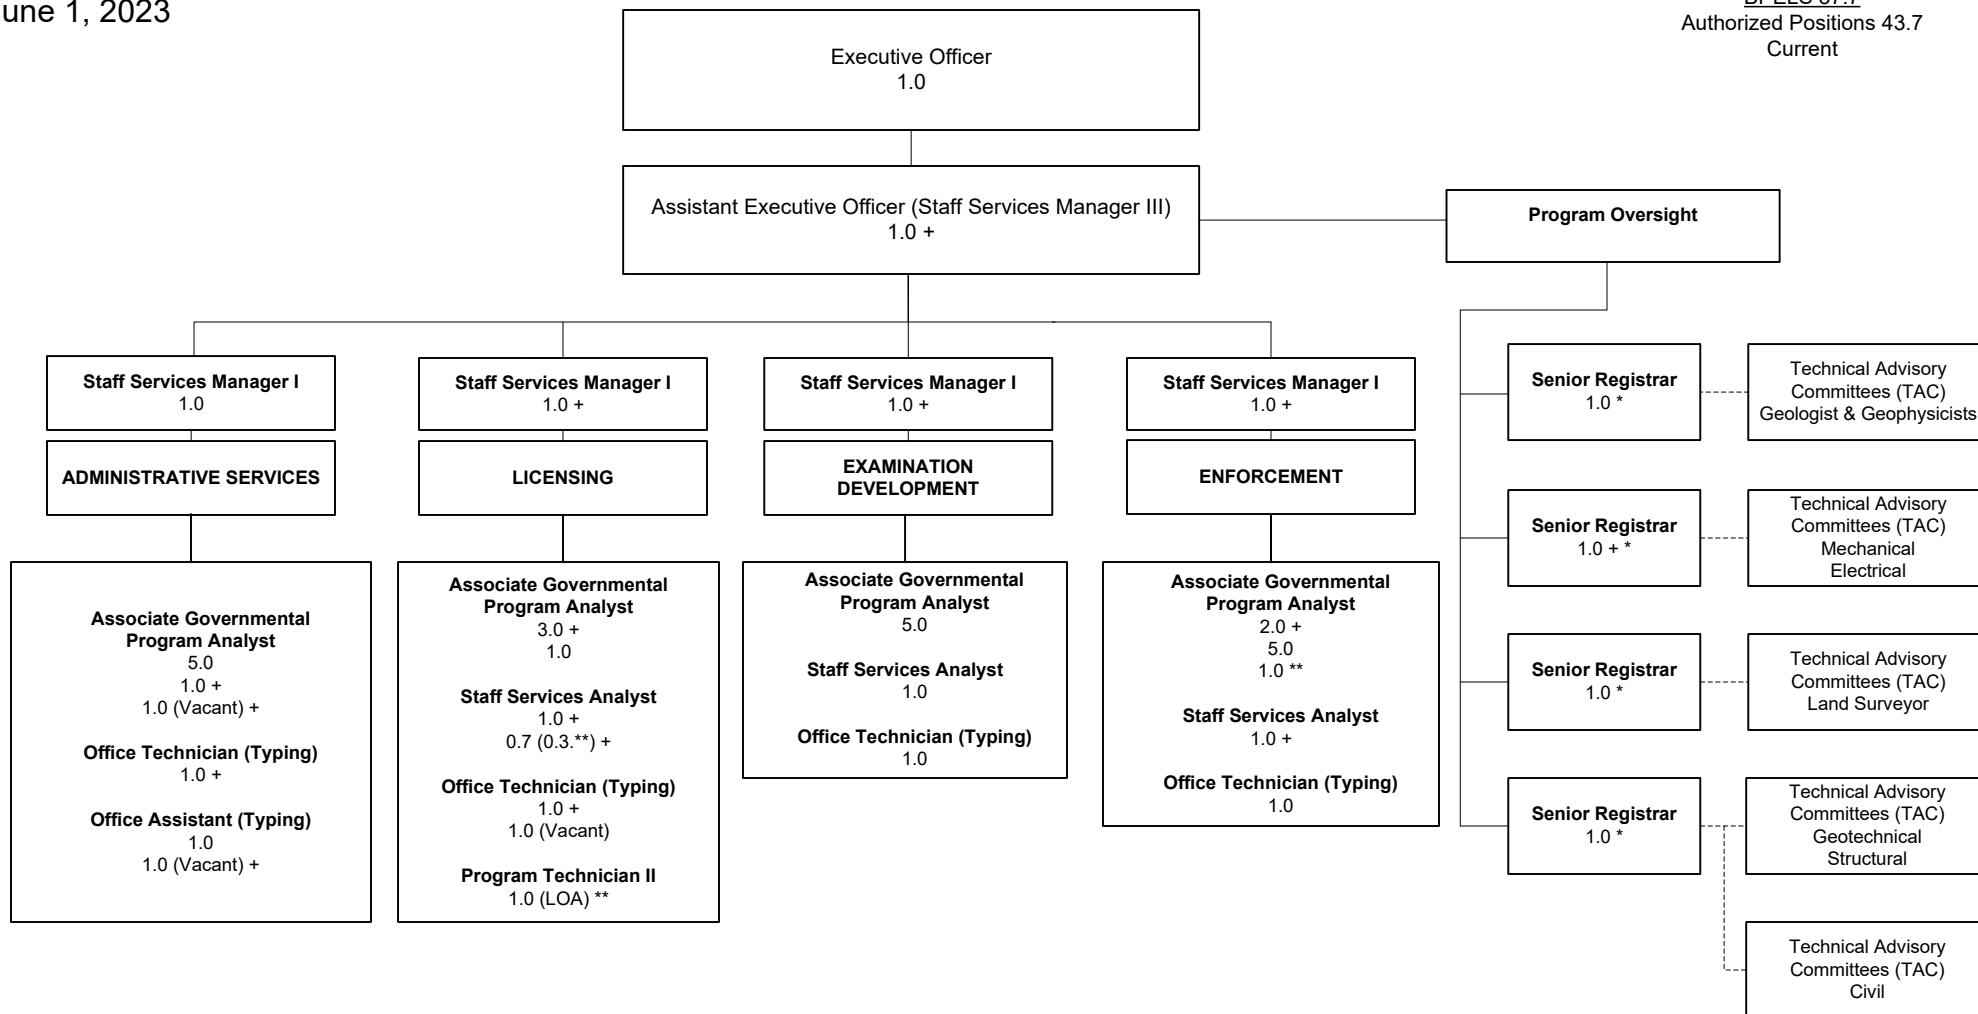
une 1, 2023

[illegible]
Authorized Positions 43.7
Current

Executive Officer
1.0

Assistant Executive Officer (Staff Services Manager III)
1.0 +

Program Oversight

Staff Services Manager I
1.0

ADMINISTRATIVE SERVICES

Associate Governmental Program Analyst
5.0
1.0 +
1.0 (Vacant) +

Office Technician (Typing)
1.0 +

Office Assistant (Typing)
1.0
1.0 (Vacant) +

Staff Services Manager I
1.0 +

LICENSING

Associate Governmental Program Analyst
3.0 +
1.0

Staff Services Analyst
1.0 +
0.7 (0.3.**) +

Office Technician (Typing)
1.0 +
1.0 (Vacant)

Program Technician II
1.0 (LOA) **

Staff Services Manager I
1.0 +

EXAMINATION DEVELOPMENT

Associate Governmental Program Analyst
5.0

Staff Services Analyst
1.0

Office Technician (Typing)
1.0

Staff Services Manager I
1.0 +

ENFORCEMENT

Associate Governmental Program Analyst
2.0 +
5.0
1.0 **

Staff Services Analyst
1.0 +

Office Technician (Typing)
1.0

Senior Registrar
1.0 *

Technical Advisory Committees (TAC)
Geologist & Geophysicists

Senior Registrar
1.0 + *

Technical Advisory Committees (TAC)
Mechanical
Electrical

Senior Registrar
1.0 *

Technical Advisory Committees (TAC)
Land Surveyor

Senior Registrar
1.0 *

Technical Advisory Committees (TAC)
Geotechnical
Structural

Technical Advisory Committees (TAC)
Civil